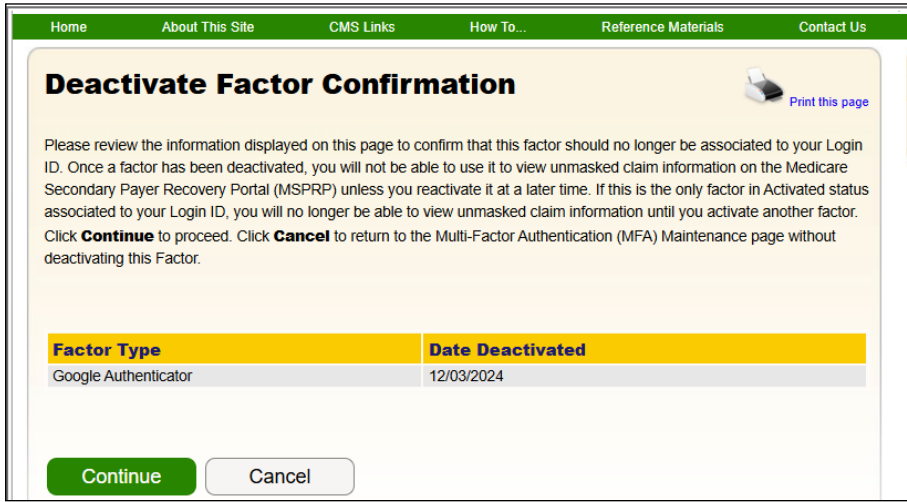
Home About This Site CMS Links How To... Reference Materials Contact Us

# Deactivate Factor Confirmation

Print this page

Please review the information displayed on this page to confirm that this factor should no longer be associated to your Login ID. Once a factor has been deactivated, you will not be able to use it to view unmasked claim information on the Medicare Secondary Payer Recovery Portal (MSPRP) unless you reactivate it at a later time. If this is the only factor in Activated status associated to your Login ID, you will no longer be able to view unmasked claim information until you activate another factor. Click **Continue** to proceed. Click **Cancel** to return to the Multi-Factor Authentication (MFA) Maintenance page without deactivating this Factor.

| Factor Type | Date Deactivated |
|---|---|
| Google Authenticator | 12/03/2024 |

Continue Cancel